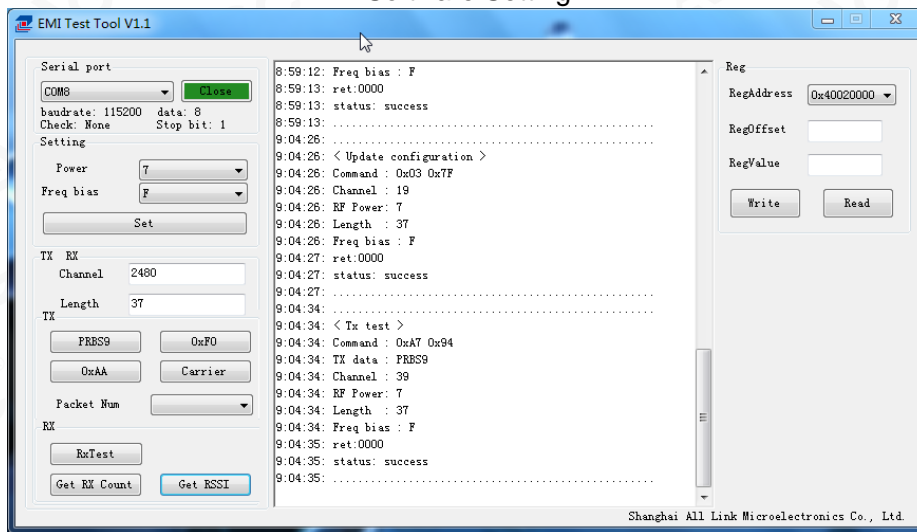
EMI Test Tool V1.1

Serial port
COM8
Close
baudrate: 115200 data: 8
Check: None Stop bit: 1
Setting
Power 7
Freq bias F
Set
TX RX
Channel 2480
Length 37
TX
PRBS9
0xF0
0xAA
Carrier
Packet Num
RX
RxTest
Get RX Count
Get RSSI

8:59:12: Freq bias : F
8:59:13: ret:0000
8:59:13: status: success
8:59:13: ....................................................
9:04:26: ....................................................
9:04:26: < Update configuration >
9:04:26: Command : 0x03 0x7F
9:04:26: Channel : 19
9:04:26: RF Power: 7
9:04:26: Length : 37
9:04:26: Freq bias : F
9:04:27: ret:0000
9:04:27: status: success
9:04:27: ....................................................
9:04:34: ....................................................
9:04:34: < Tx test >
9:04:34: Command : 0xA7 0x94
9:04:34: TX data : PRBS9
9:04:34: Channel : 39
9:04:34: RF Power: 7
9:04:34: Length : 37
9:04:34: Freq bias : F
9:04:35: ret:0000
9:04:35: status: success
9:04:35: ....................................................

Reg
RegAddress 0x40020000
RegOffset
RegValue
Write
Read

Shanghai All Link Microelectronics Co., Ltd.